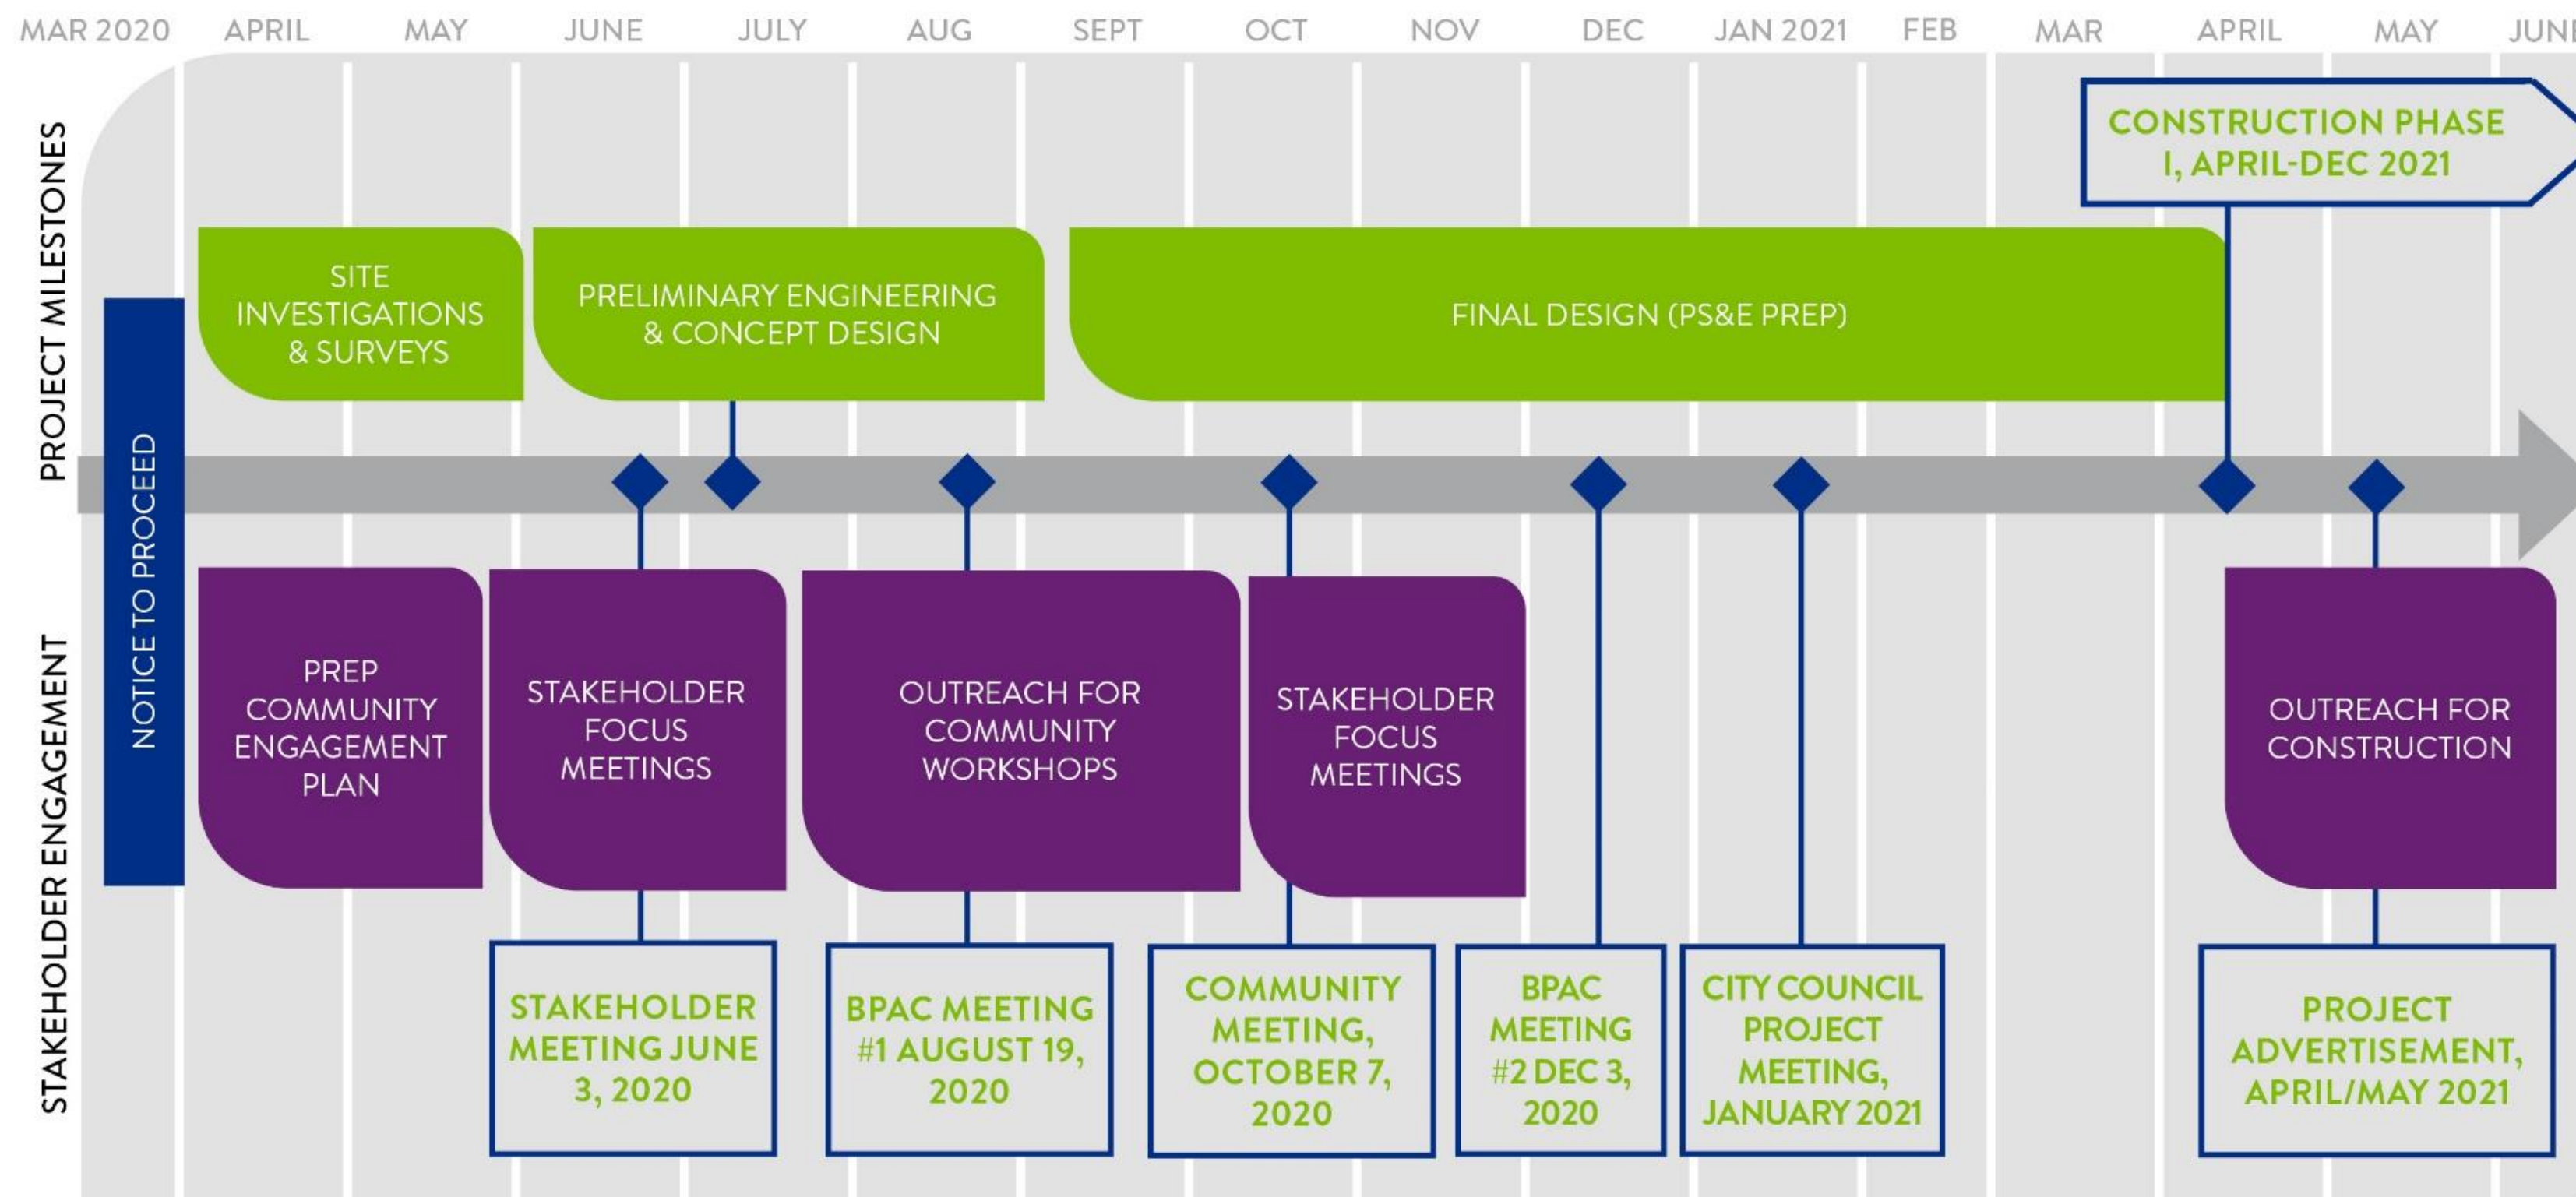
MAR 2020 APRIL MAY JUNE JULY AUG SEPT OCT NOV DEC JAN 2021 FEB MAR APRIL MAY JUN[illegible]

PROJECT MILESTONES

CONSTRUCTION PHASE I, APRIL-DEC 2021

SITE INVESTIGATIONS & SURVEYS

PRELIMINARY ENGINEERING & CONCEPT DESIGN

FINAL DESIGN (PS&E PREP)

NOTICE TO PROCEED

STAKEHOLDER ENGAGEMENT

PREP COMMUNITY ENGAGEMENT PLAN

STAKEHOLDER FOCUS MEETINGS

OUTREACH FOR COMMUNITY WORKSHOPS

STAKEHOLDER FOCUS MEETINGS

OUTREACH FOR CONSTRUCTION

STAKEHOLDER MEETING JUNE 3, 2020

BPAC MEETING #1 AUGUST 19, 2020

COMMUNITY MEETING, OCTOBER 7, 2020

BPAC MEETING #2 DEC 3, 2020

CITY COUNCIL PROJECT MEETING, JANUARY 2021

PROJECT ADVERTISEMENT, APRIL/MAY 2021